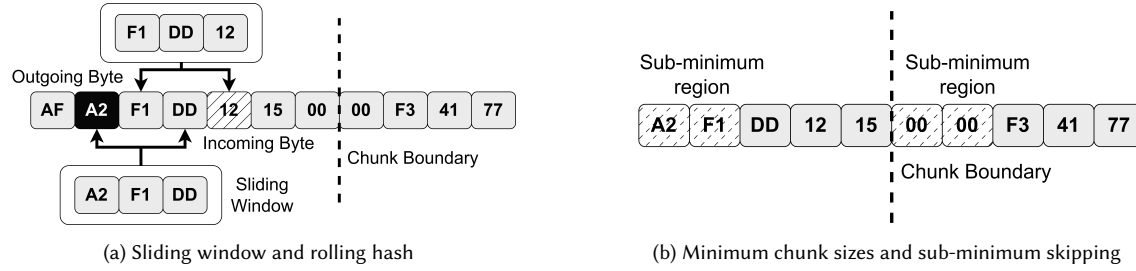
F1 DD 12

Outgoing Byte

AF A2 F1 DD 12 15 00 00 F3 41 77

Incoming Byte

Chunk Boundary

A2 F1 DD

Sliding Window

(a) Sliding window and rolling hash

Sub-minimum region

Sub-minimum region

A2 F1 DD 12 15 00 00 F3 41 77

Chunk Boundary

(b) Minimum chunk sizes and sub-minimum skipping